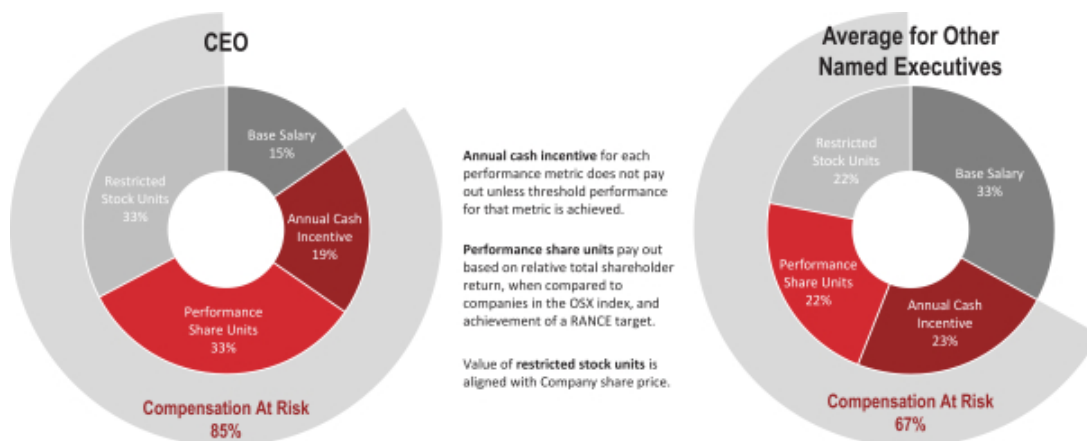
CEO

Base Salary
15%

Annual Cash Incentive
19%

Performance Share Units
33%

Restricted Stock Units
33%

Compensation At Risk
85%

**Annual cash incentive** for each performance metric does not pay out unless threshold performance for that metric is achieved.

**Performance share units** pay out based on relative total shareholder return, when compared to companies in the OSX index, and achievement of a RANCE target.

Value of **restricted stock units** is aligned with Company share price.

Average for Other Named Executives

Restricted Stock Units
22%

Base Salary
33%

Performance Share Units
22%

Annual Cash Incentive
23%

Compensation At Risk
67%